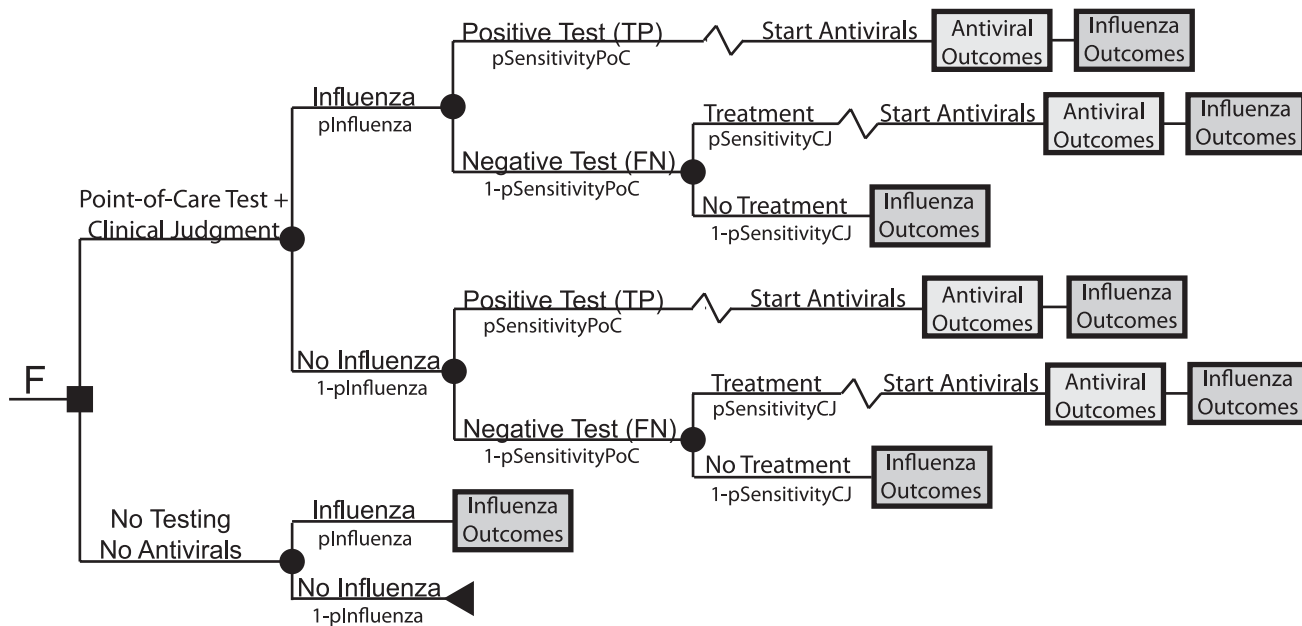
F

Point-of-Care Test + Clinical Judgment

Influenza
pInfluenza

Positive Test (TP)
pSensitivityPoC

Start Antivirals

Antiviral Outcomes

Influenza Outcomes

Negative Test (FN)
1-pSensitivityPoC

Treatment
pSensitivityCJ

Start Antivirals

Antiviral Outcomes

Influenza Outcomes

No Treatment
1-pSensitivityCJ

Influenza Outcomes

No Influenza
1-pInfluenza

Positive Test (TP)
pSensitivityPoC

Start Antivirals

Antiviral Outcomes

Influenza Outcomes

Negative Test (FN)
1-pSensitivityPoC

Treatment
pSensitivityCJ

Start Antivirals

Antiviral Outcomes

Influenza Outcomes

No Treatment
1-pSensitivityCJ

Influenza Outcomes

No Testing No Antivirals

Influenza
pInfluenza

Influenza Outcomes

No Influenza
1-pInfluenza